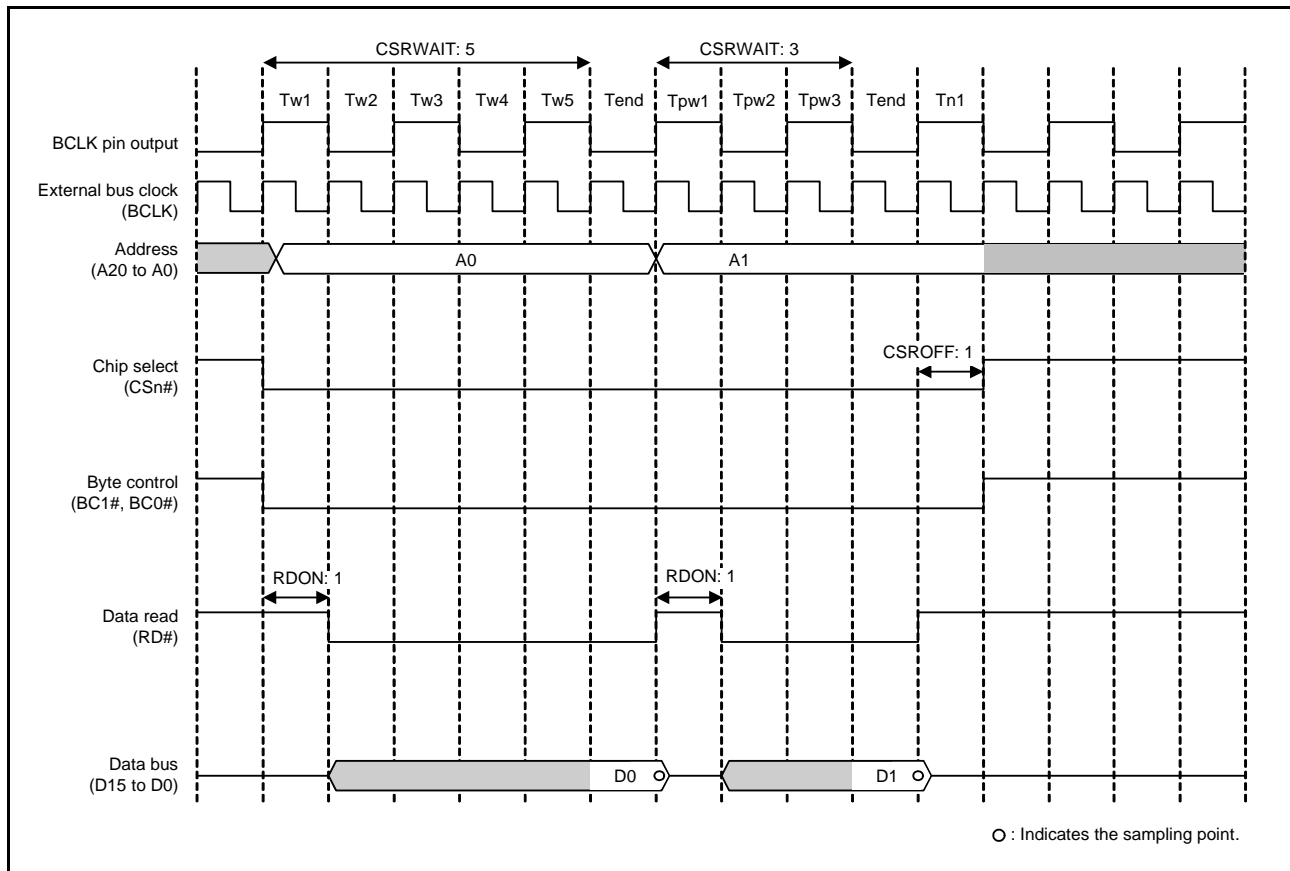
CSRWAIT: 5

CSRWAIT: 3

Tw1 Tw2 Tw3 Tw4 Tw5 Tend Tpw1 Tpw2 Tpw3 Tend Tn1

BCLK pin output

External bus clock (BCLK)

Address (A20 to A0)

A0

A1

Chip select (CSn#)

CSROFF: 1

Byte control (BC1#, BC0#)

RDON: 1

RDON: 1

Data read (RD#)

Data bus (D15 to D0)

D0

D1

○ : Indicates the sampling point.